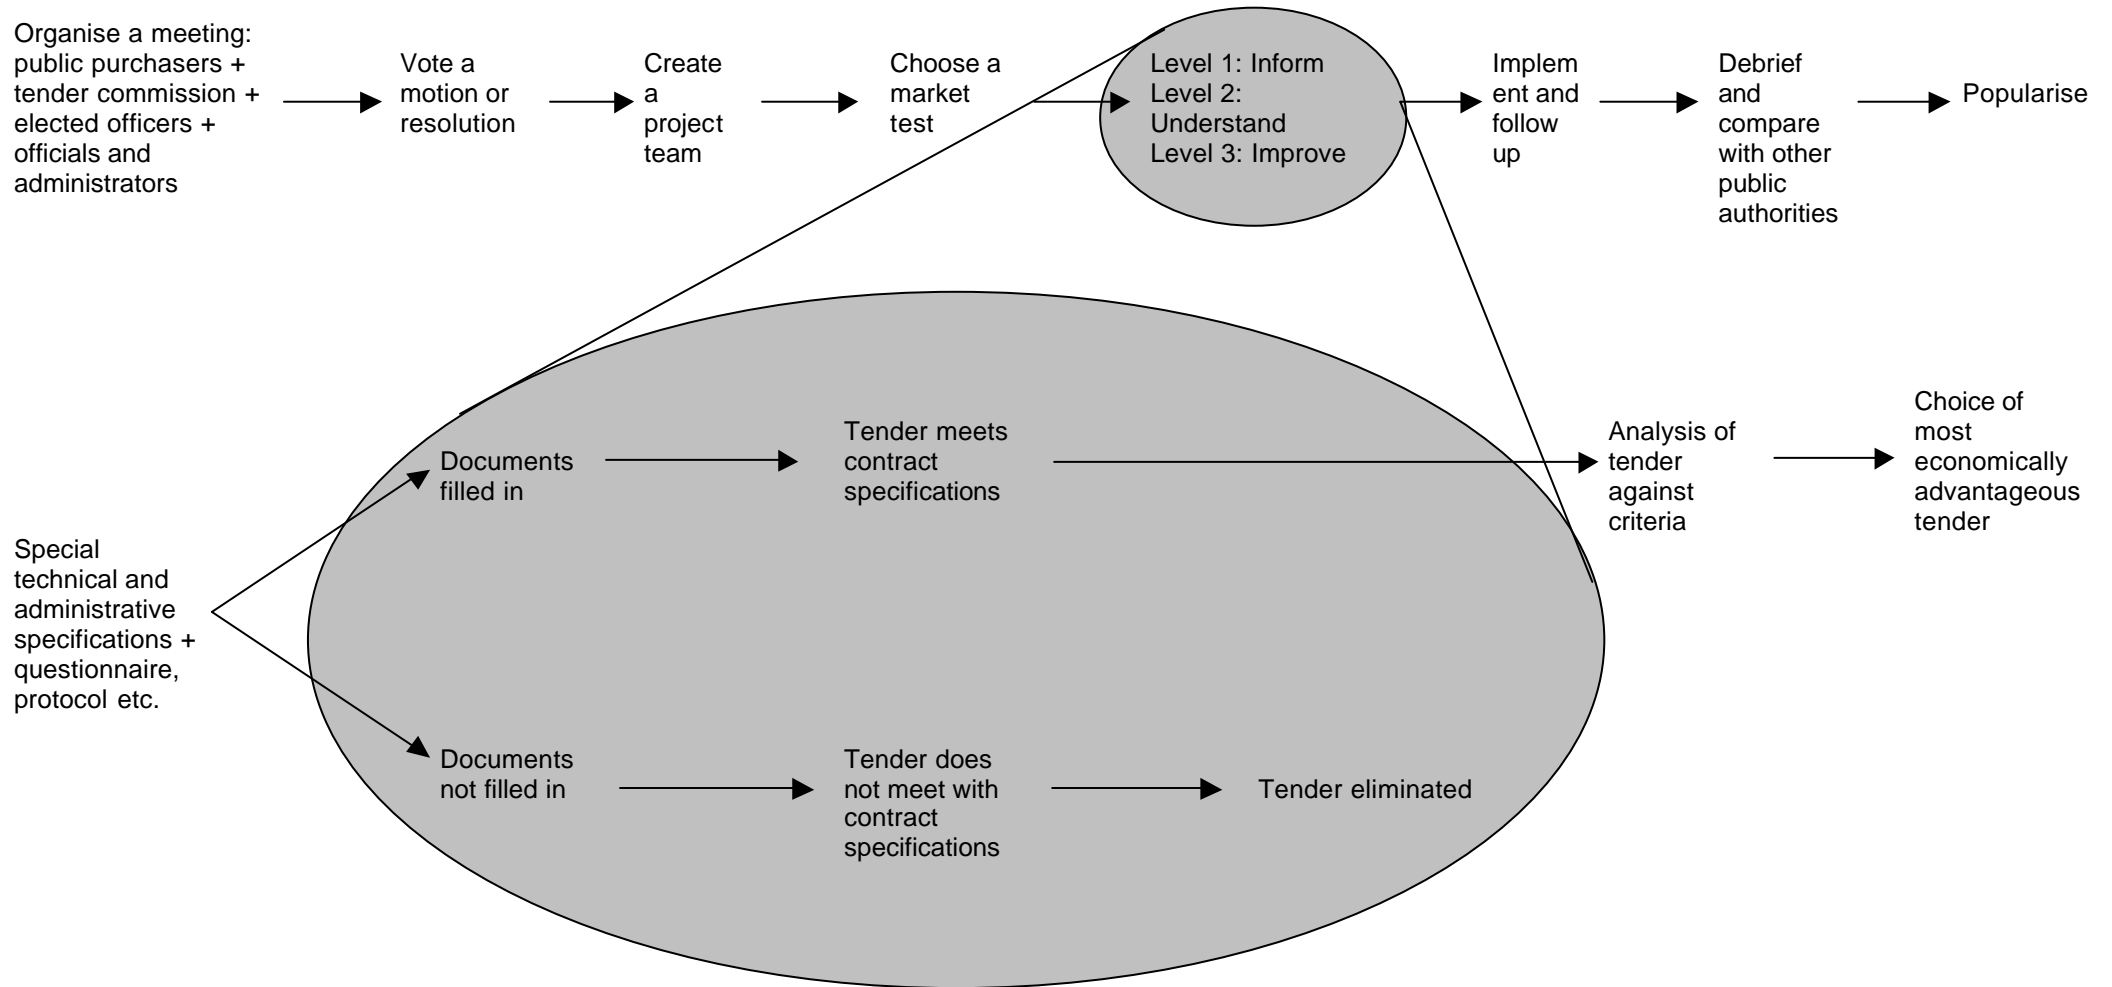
Organise a meeting: public purchasers + tender commission + elected officers + officials and administrators

Vote a motion or resolution

Create a project team

Choose a market test

Level 1: Inform
Level 2: Understand
Level 3: Improve

Implement and follow up

Debrief and compare with other public authorities

Popularise

Special technical and administrative specifications + questionnaire, protocol etc.

Documents filled in

Tender meets contract specifications

Analysis of tender against criteria

Choice of most economically advantageous tender

Documents not filled in

Tender does not meet with contract specifications

Tender eliminated